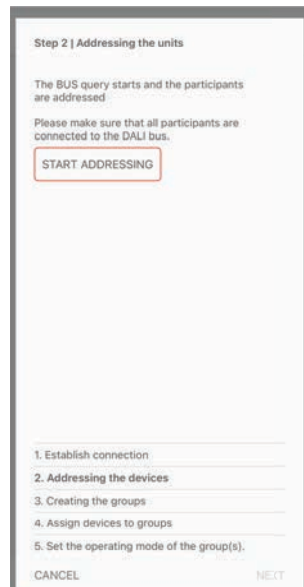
Step 2 | Addressing the units

The BUS query starts and the participants are addressed

Please make sure that all participants are connected to the DALI bus.

START ADDRESSING

1. Establish connection
2. Addressing the devices
3. Creating the groups
4. Assign devices to groups
5. Set the operating mode of the group(s).

CANCEL

NEXT